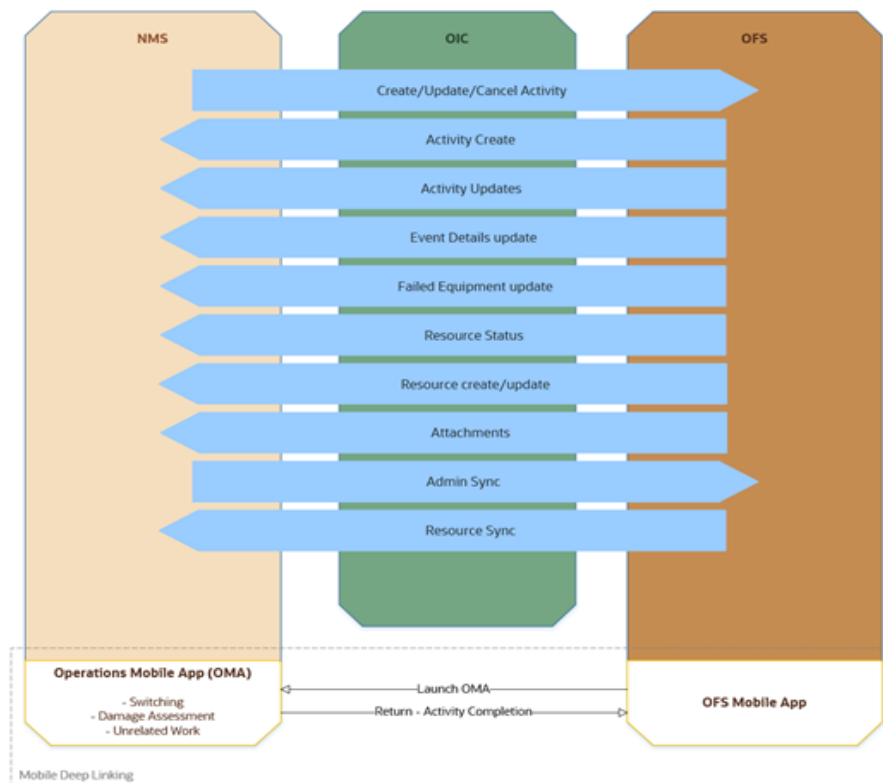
NMS

OIC

OFS

Create/Update/Cancel Activity

Activity Create

Activity Updates

Event Details update

Failed Equipment update

Resource Status

Resource create/update

Attachments

Admin Sync

Resource Sync

Operations Mobile App (OMA)

- Switching
- Damage Assessment
- Unrelated Work

Launch OMA

Return - Activity Completion

OFS Mobile App

Mobile Deep Linking